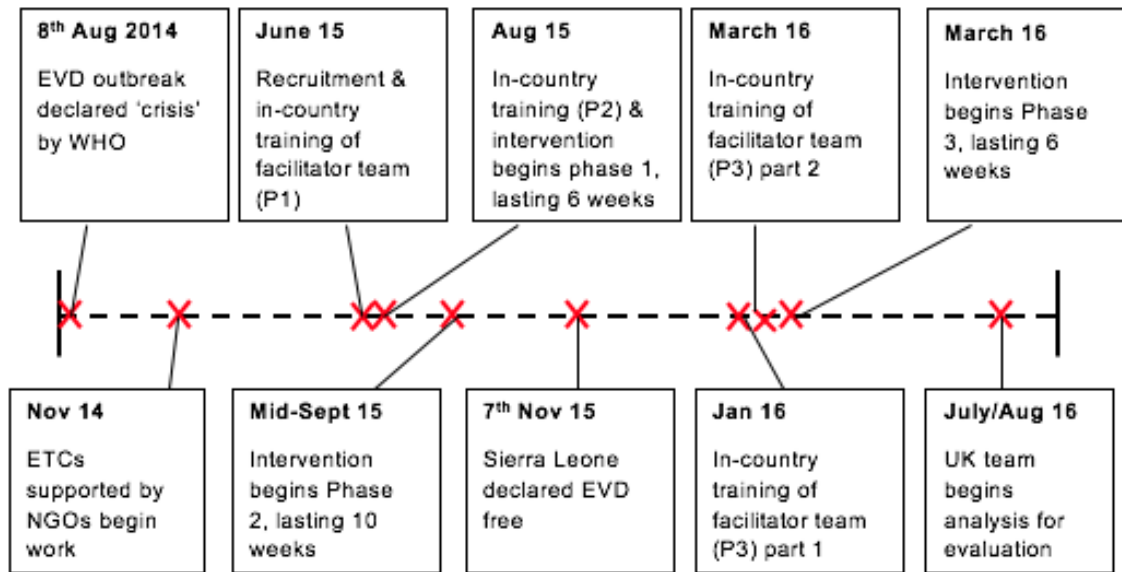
8$^{th}$ Aug 2014

EVD outbreak declared 'crisis' by WHO

June 15

Recruitment & in-country training of facilitator team (P1)

Aug 15

In-country training (P2) & intervention begins phase 1, lasting 6 weeks

March 16

In-country training of facilitator team (P3) part 2

March 16

Intervention begins Phase 3, lasting 6 weeks

Nov 14

ETCs supported by NGOs begin work

Mid-Sept 15

Intervention begins Phase 2, lasting 10 weeks

7$^{th}$ Nov 15

Sierra Leone declared EVD free

Jan 16

In-country training of facilitator team (P3) part 1

July/Aug 16

UK team begins analysis for evaluation